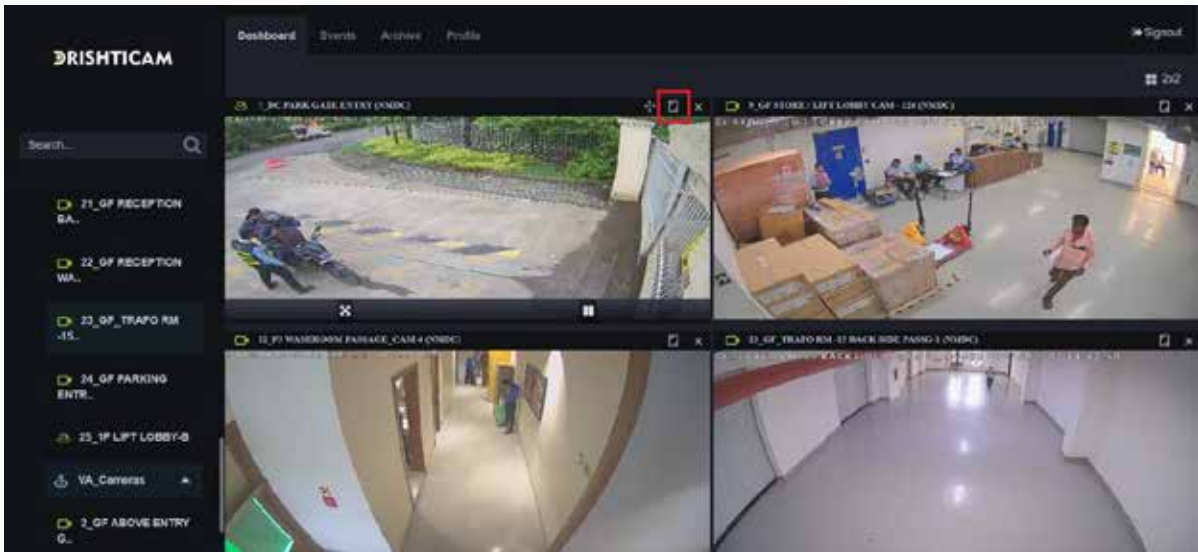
DRISHTICAM

Dashboard Events Archive Profile

Signout

2x2

Search...

21_GF RECEPTION BA..

22_GF RECEPTION WA..

23_GF_TRAFO RM -15..

24_GF PARKING ENTR..

25_1F LIFT LOBBY-B

VA_Cameras

2_GF ABOVE ENTRY G..

1_DC PARK GATE ENTRY (NMDC)

9_GF STORE / LIFT LOBBY CAM - 124 (NMDC)

12_F1 WASHROOM PASSAGE_CAM 4 (NMDC)

23_GF_TRAFO RM -15 BACK SIDE PASSG-1 (NMDC)